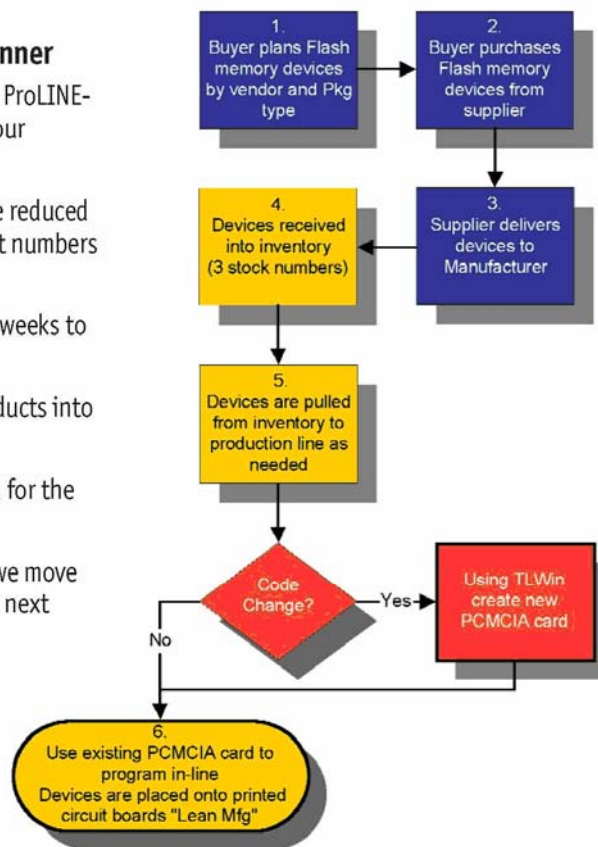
nner

ProLINE-
our

e reduced
t numbers

weeks to

ducts into

for the

we move
next

1.
Buyer plans Flash memory devices by vendor and Pkg type

2.
Buyer purchases Flash memory devices from supplier

3.
Supplier delivers devices to Manufacturer

4.
Devices received into inventory (3 stock numbers)

5.
Devices are pulled from inventory to production line as needed

Code Change?

Yes

Using TLWin create new PCMCIA card

No

6.
Use existing PCMCIA card to program in-line
Devices are placed onto printed circuit boards "Lean Mfg"